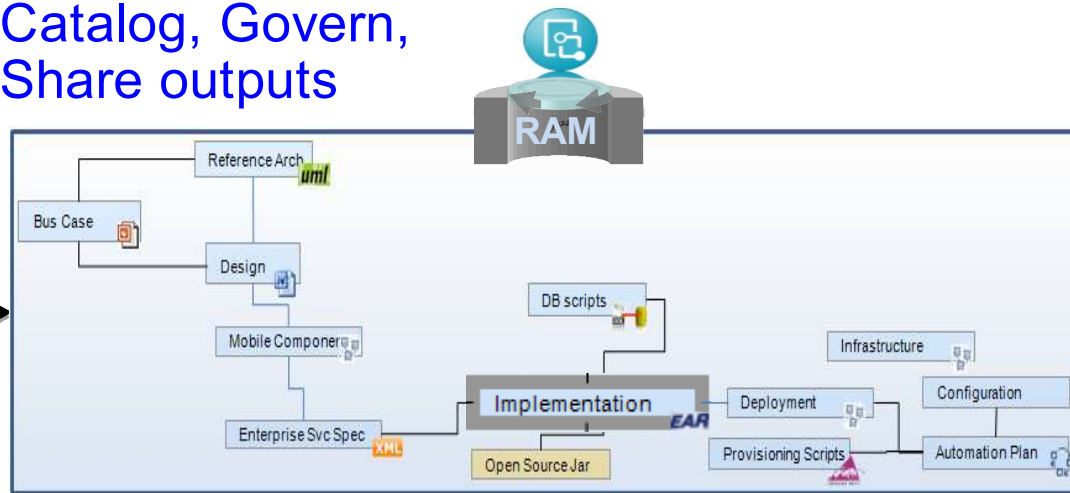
Catalog, Govern, Share outputs

RAM

Reference Arch
uml

Bus Case

Design

Mobile Componer

DB scripts

Infrastructure

Configuration

Implementation
EAR

Deployment

Enterprise Svc Spec
XML

Provisioning Scripts

Automation Plan

Open Source Jar